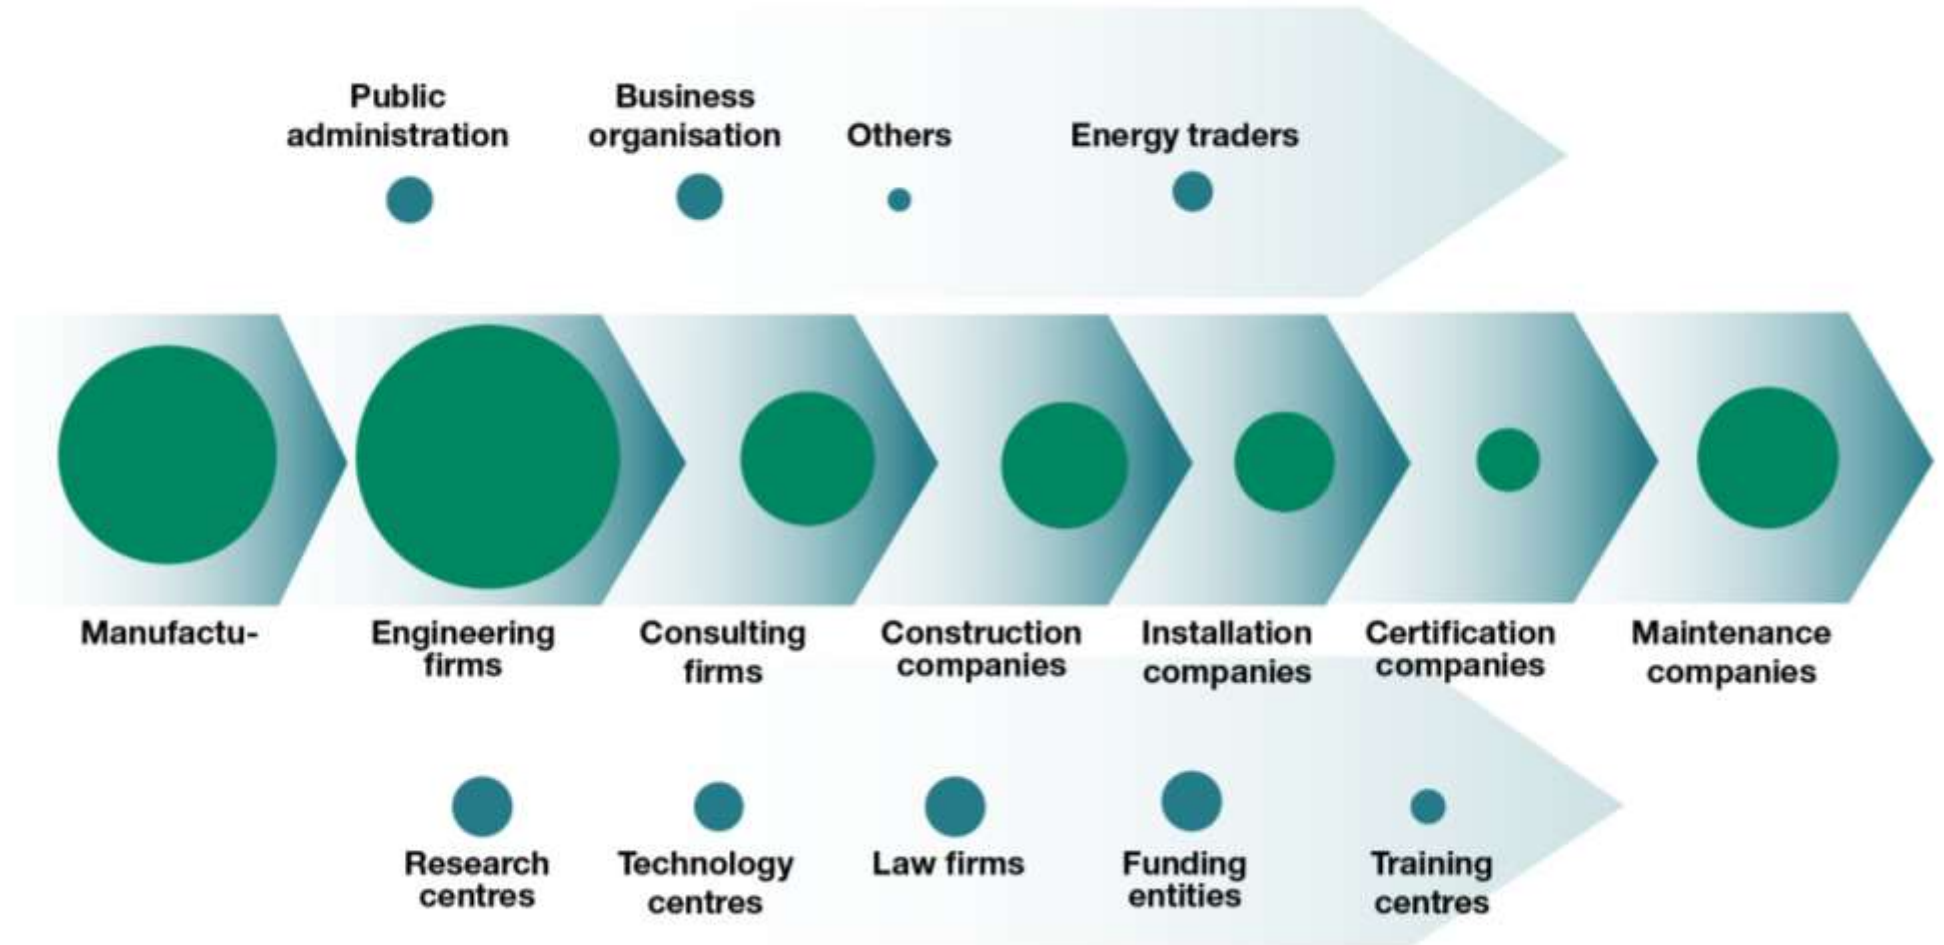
Public administration

Business organisation

Others

Energy traders

Manufactu-

Engineering firms

Consulting firms

Construction companies

Installation companies

Certification companies

Maintenance companies

Research centres

Technology centres

Law firms

Funding entities

Training centres